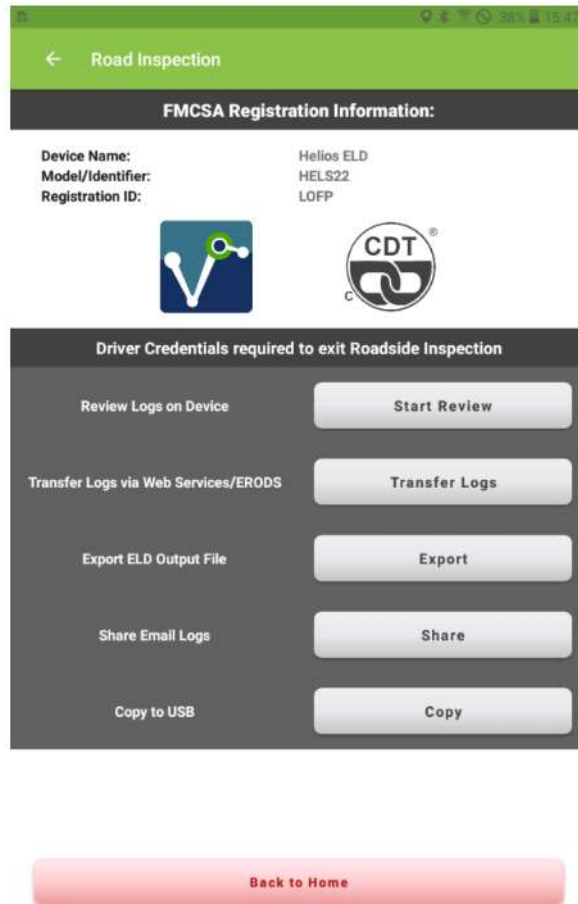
38% 15:47

← Road Inspection

FMCSA Registration Information:

| Device Name: | Helios ELD |
|---|---|
| Model/Identifier: | HELS22 |
| Registration ID: | LOFP |

CDT ® C

Driver Credentials required to exit Roadside Inspection

Review Logs on Device
Start Review

Transfer Logs via Web Services/ERODS
Transfer Logs

Export ELD Output File
Export

Share Email Logs
Share

Copy to USB
Copy

Back to Home